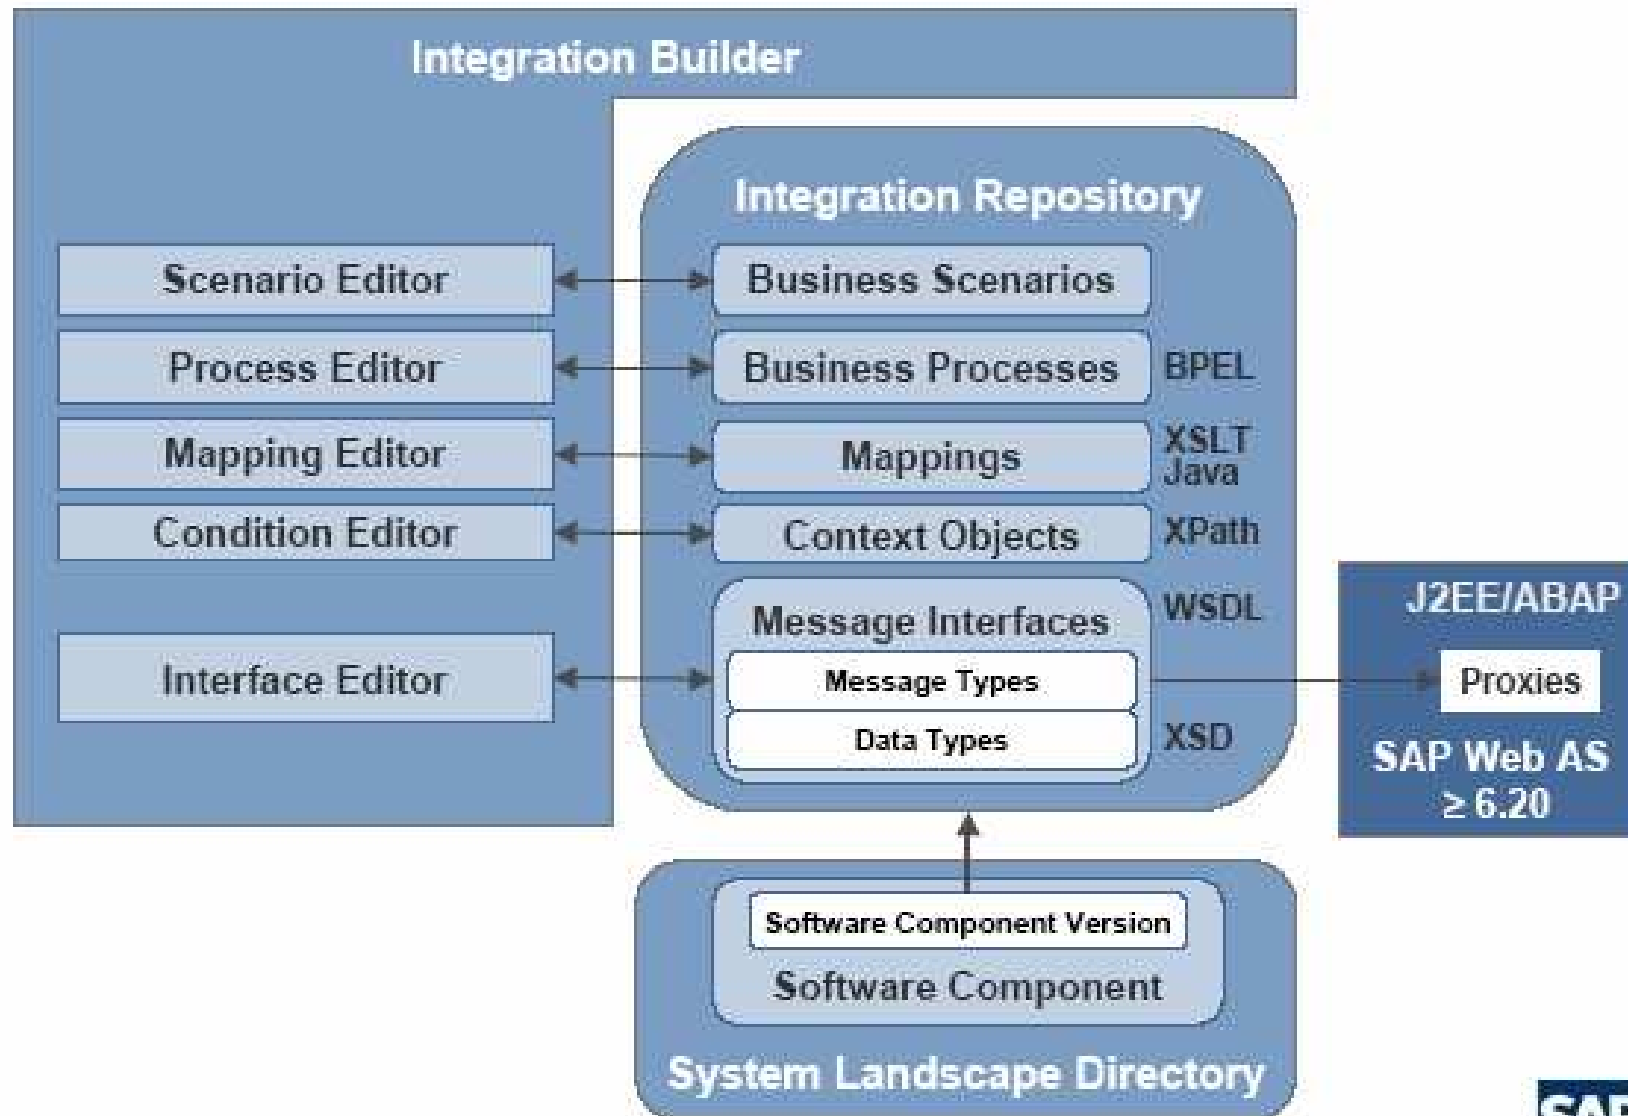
Integration Builder

Scenario Editor
Process Editor
Mapping Editor
Condition Editor
Interface Editor

Integration Repository

Business Scenarios
Business Processes
BPEL
Mappings
XSLT
Java
Context Objects
XPath
Message Interfaces
WSDL
Message Types
Data Types
XSD

J2EE/ABAP
Proxies
SAP Web AS
≥ 6.20

Software Component Version
Software Component
System Landscape Directory

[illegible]